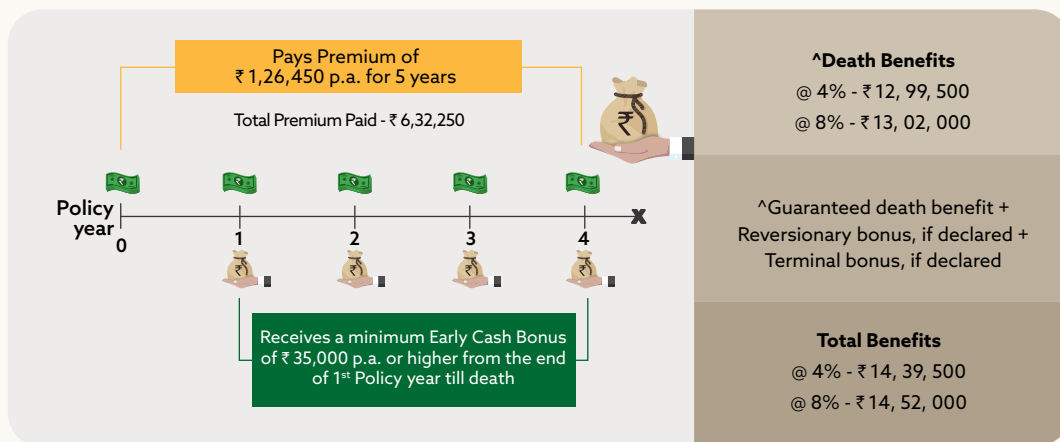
Pays Premium of ₹ 1,26,450 p.a. for 5 years

Total Premium Paid - ₹ 6,32,250

Policy year

0

1

2

3

4

x

Receives a minimum Early Cash Bonus of ₹ 35,000 p.a. or higher from the end of 1$^{st}$ Policy year till death

^Death Benefits
@ 4% - ₹ 12, 99, 500
@ 8% - ₹ 13, 02, 000

^Guaranteed death benefit + Reversionary bonus, if declared + Terminal bonus, if declared

Total Benefits
@ 4% - ₹ 14, 39, 500
@ 8% - ₹ 14, 52, 000